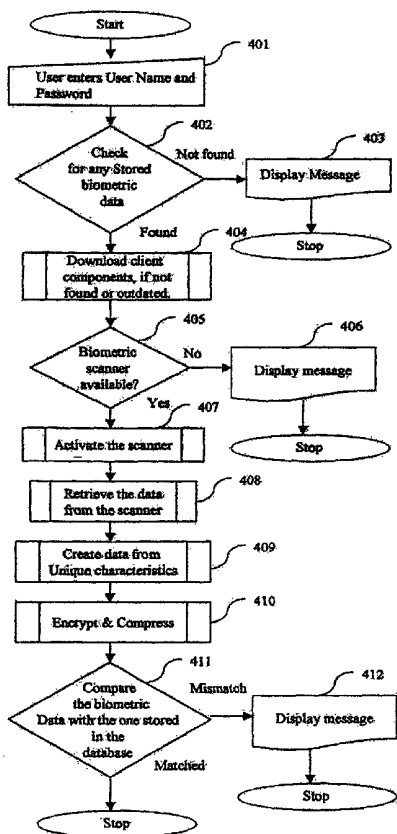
Start

401

User enters User Name and Password

402

Check for any Stored biometric data

Not found

403

Display Message

Stop

Found

404

Download client components, if not found or outdated.

405

Biometric scanner available?

No

406

Display message

Stop

Yes

407

Activate the scanner

408

Retrieve the data from the scanner

409

Create data from Unique characteristics

410

Encrypt & Compress

411

Compare the biometric Data with the one stored in the database

Mismatch

412

Display message

Stop

Matched

Stop